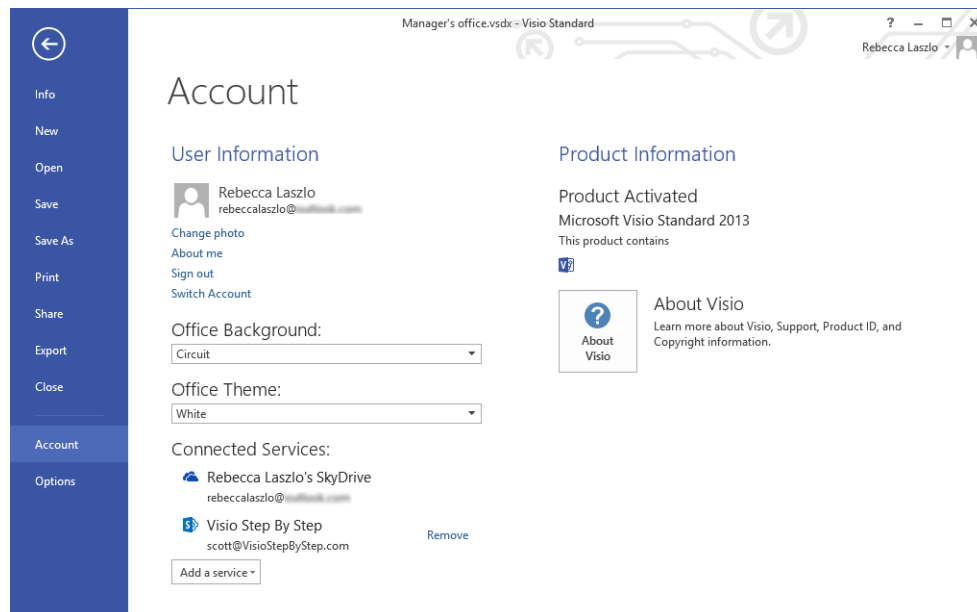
Manager's office.vsdx - Visio Standard

? – □ ×

Rebecca Laszlo ▾

Info
New
Open
Save
Save As
Print
Share
Export
Close
Account
Options

Account

User Information

Rebecca Laszlo
rebeccalaszlo@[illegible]

Change photo
About me
Sign out
Switch Account

Office Background:
Circuit

Office Theme:
White

Connected Services:

Rebecca Laszlo's SkyDrive
rebeccalaszlo@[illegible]

Visio Step By Step
scott@VisioStepByStep.com
Remove

Add a service ▾

Product Information

Product Activated
Microsoft Visio Standard 2013
This product contains

About Visio

About Visio
Learn more about Visio, Support, Product ID, and Copyright information.